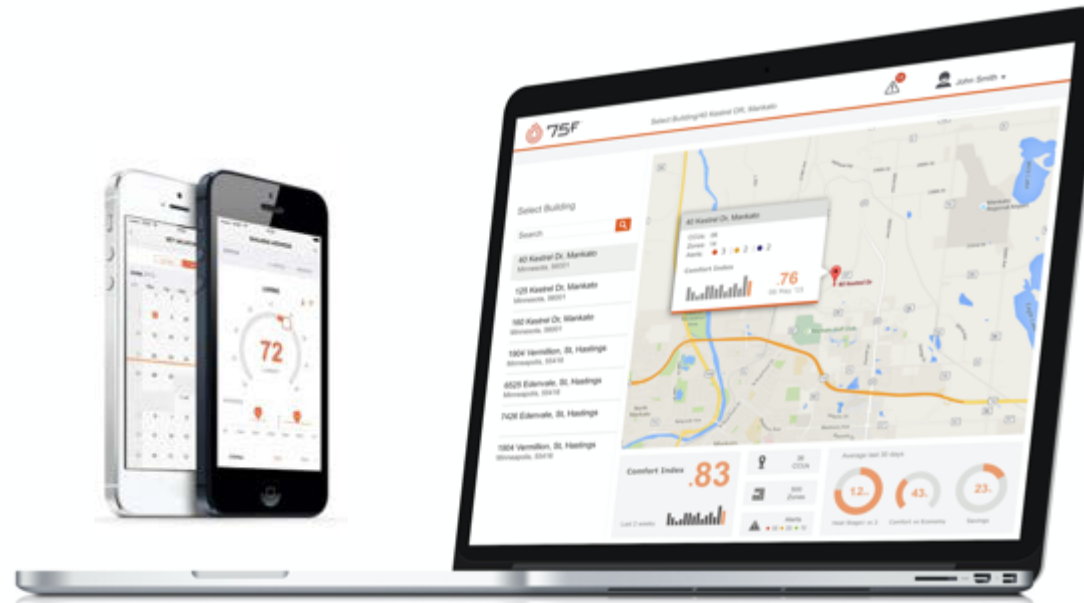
John Smith
75F
Select Building/40 Kestrel DR, Mankato
Select Building
Search
40 Kestrel Dr, Mankato
Minnesota, 56001
125 Kestrel Dr, Mankato
Minnesota, 56001
160 Kestrel Dr, Mankato
Minnesota, 56001
1904 Vermillion, St. Hastings
Minneapolis, 55416
6525 Edenvale, St. Hastings
Minneapolis, 55416
7426 Edenvale, St. Hastings
1904 Vermillion, St. Hastings
Minneapolis, 55416
40 Kestrel Dr, Mankato
Comfort Index
.76
40 Kestrel Dr
Comfort Index
.83
Last 2 weeks
Alerts
Average last 30 days
12
43
23
Savings
72